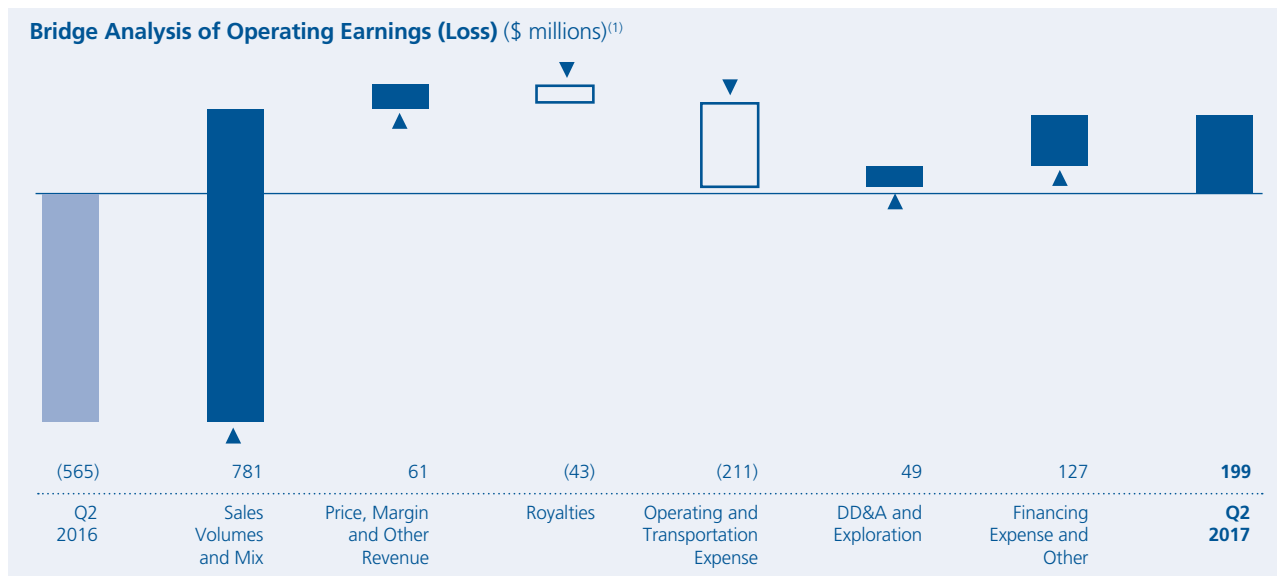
**Bridge Analysis of Operating Earnings (Loss)** ($ millions)$^{(1)}$

| (565) | 781 | 61 | (43) | (211) | 49 | 127 | **199** |
|---|---|---|---|---|---|---|---|
| Q2 2016 | Sales Volumes and Mix | Price, Margin and Other Revenue | Royalties | Operating and Transportation Expense | DD&A and Exploration | Financing Expense and Other | **Q2 2017** |